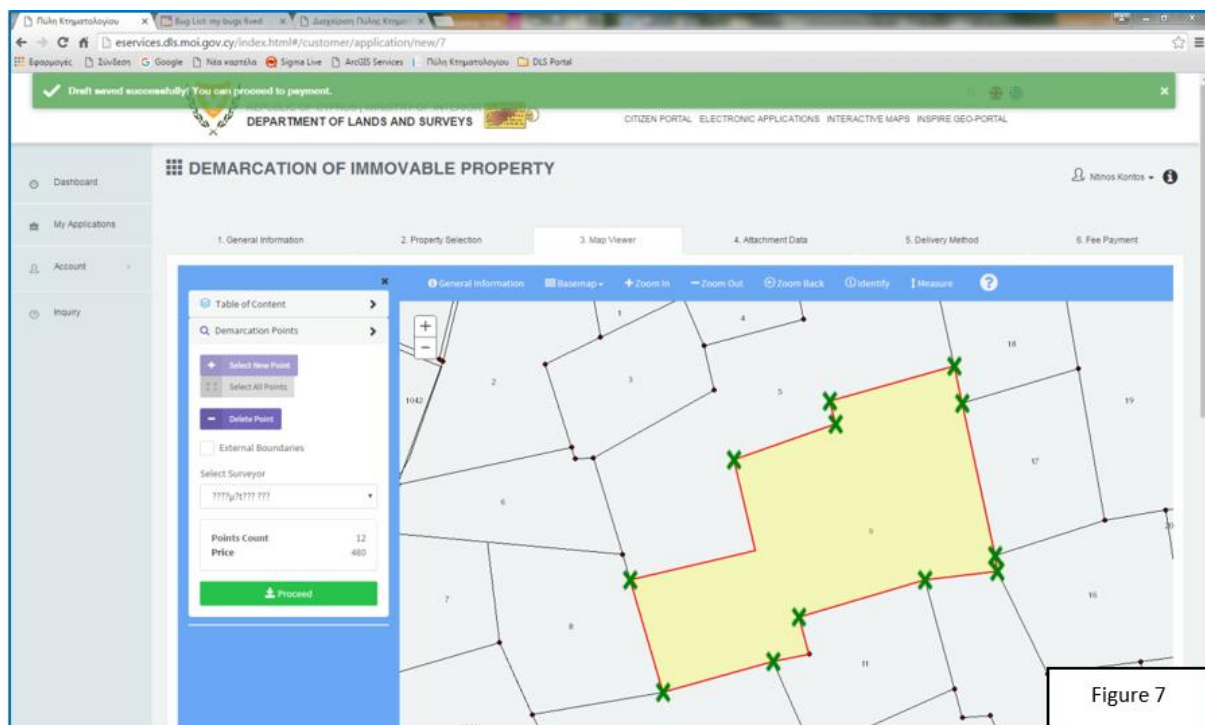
Πύλη Κτηματολογίου × Bug List: my bugs fixed × Διαχείριση Πύλης Κτημ... ×

eservices.dls.moi.gov.cy/index.html#/customer/application/new/7

Εφαρμογές Σύνδεση Google Νέα καρτέλα Sigma Live ArcGIS Services Πύλη Κτηματολογίου DLS Portal

Draft saved successfully! You can proceed to payment. ×

DEPARTMENT OF LANDS AND SURVEYS

CITIZEN PORTAL ELECTRONIC APPLICATIONS INTERACTIVE MAPS INSPIRE GEO-PORTAL

Dashboard

My Applications

Account

Inquiry

DEMARCATION OF IMMOVABLE PROPERTY

Ntinos Kontos

1. General Information 2. Property Selection 3. Map Viewer 4. Attachment Data 5. Delivery Method 6. Fee Payment

General Information Basemap Zoom In Zoom Out Zoom Back Identify Measure

Table of Content

Demarcation Points

Select New Point

Select All Points

Delete Point

External Boundaries

Select Surveyor

????μ?ε??? ???

Points Count 12
Price 480

Proceed

1 4 18 2 3 1042 5 19 17 6 9 20 7 16 8 11

Figure 7